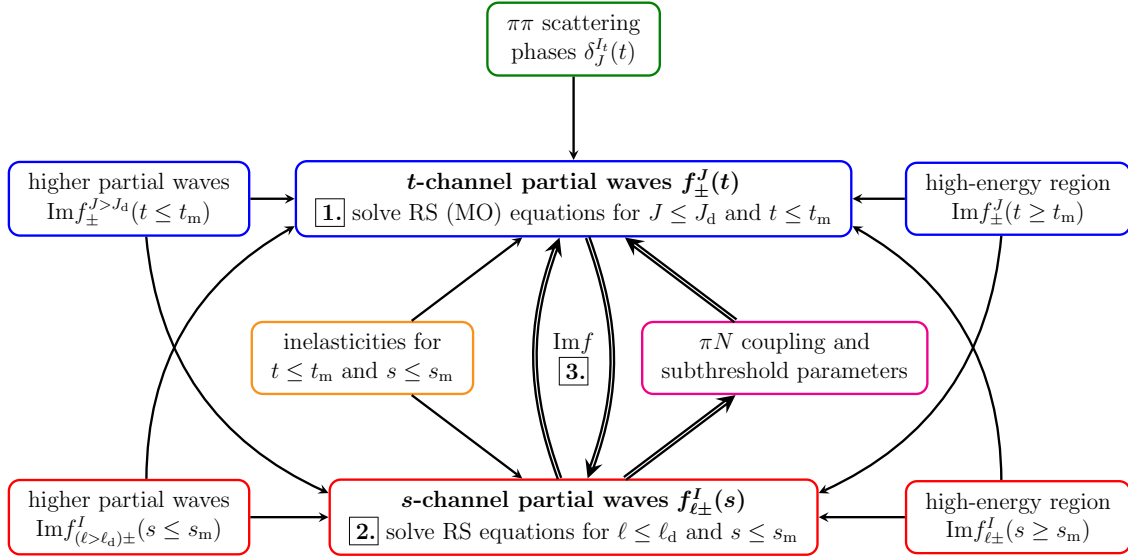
$\pi\pi$ scattering phases $\delta_J^{I_t}(t)$

higher partial waves $\text{Im}f_\pm^{J>J_\text{d}}(t \leq t_\text{m})$

**$t$-channel partial waves $f_\pm^J(t)$**
1. solve RS (MO) equations for $J \leq J_\text{d}$ and $t \leq t_\text{m}$

high-energy region $\text{Im}f_\pm^J(t \geq t_\text{m})$

inelasticities for $t \leq t_\text{m}$ and $s \leq s_\text{m}$

$\text{Im}f$
3.

$\pi N$ coupling and subthreshold parameters

higher partial waves $\text{Im}f_{(\ell>\ell_\text{d})\pm}^I(s \leq s_\text{m})$

**$s$-channel partial waves $f_{\ell\pm}^I(s)$**
2. solve RS equations for $\ell \leq \ell_\text{d}$ and $s \leq s_\text{m}$

high-energy region $\text{Im}f_{\ell\pm}^I(s \geq s_\text{m})$